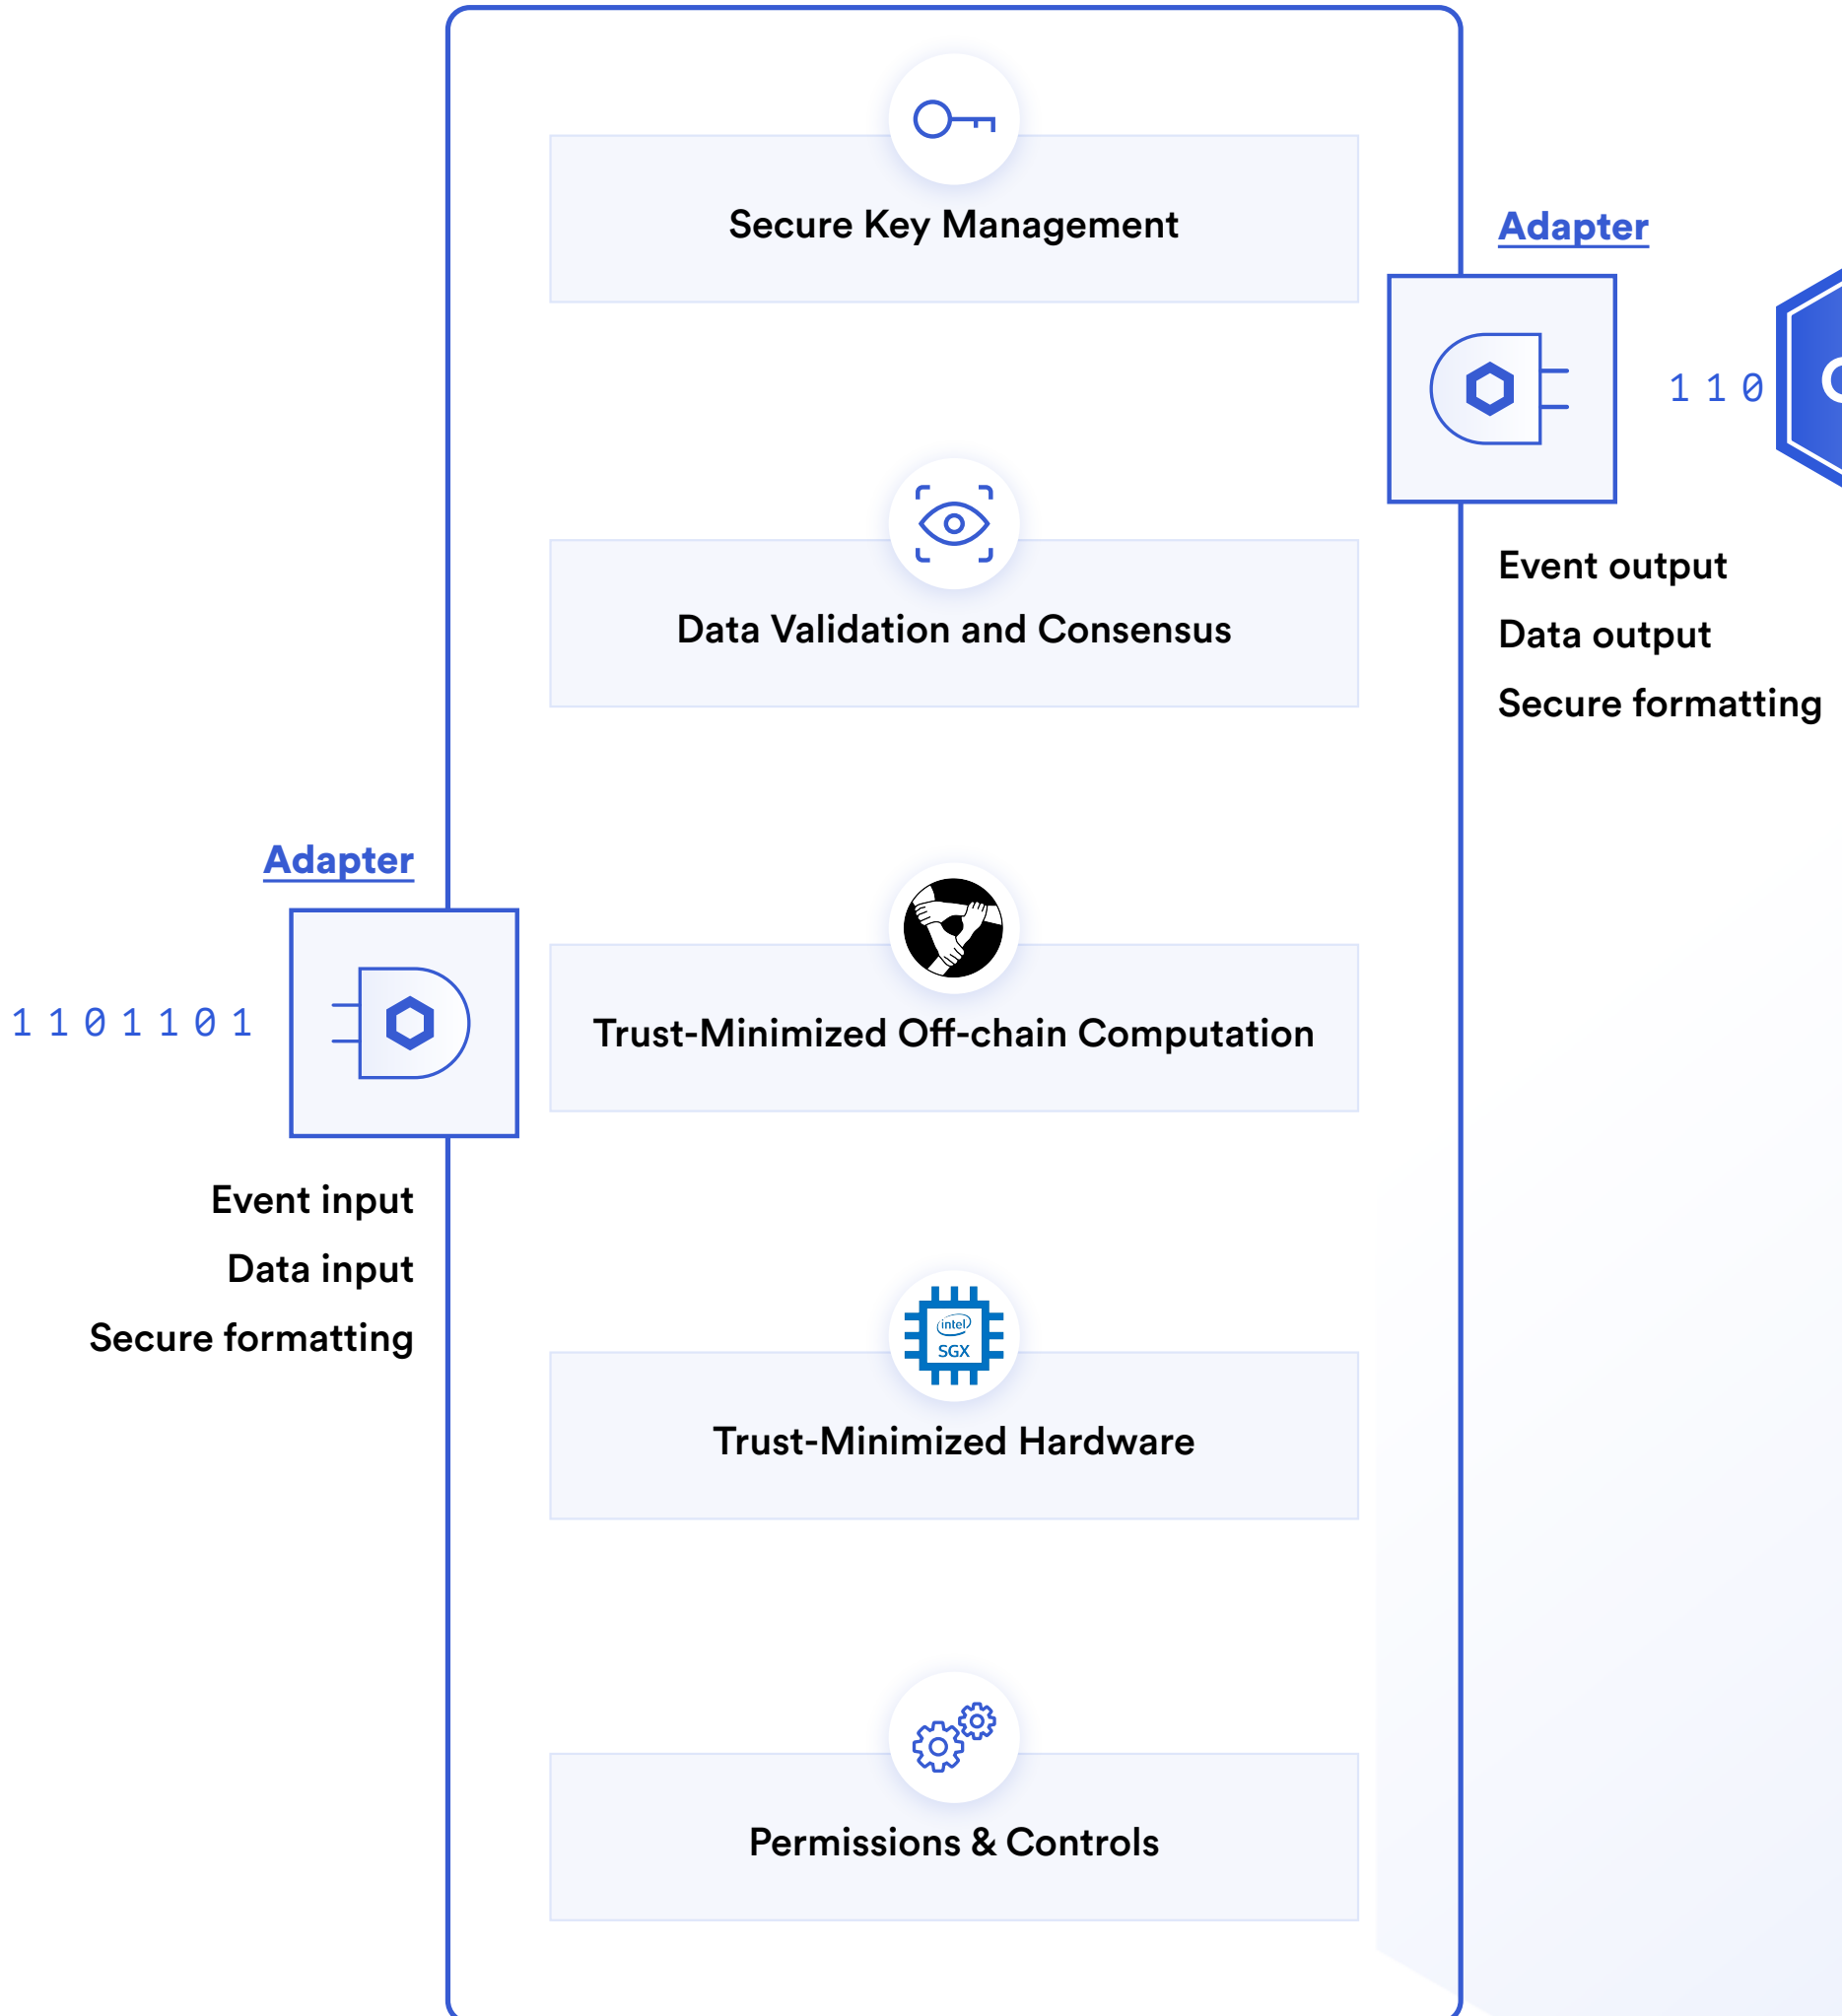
Secure Key Management

Adapter

1 1 0

Event output
Data output
Secure formatting

Data Validation and Consensus

Adapter

1 1 0 1 1 0 1

Trust-Minimized Off-chain Computation

Event input
Data input
Secure formatting

intel
SGX

Trust-Minimized Hardware

Permissions & Controls